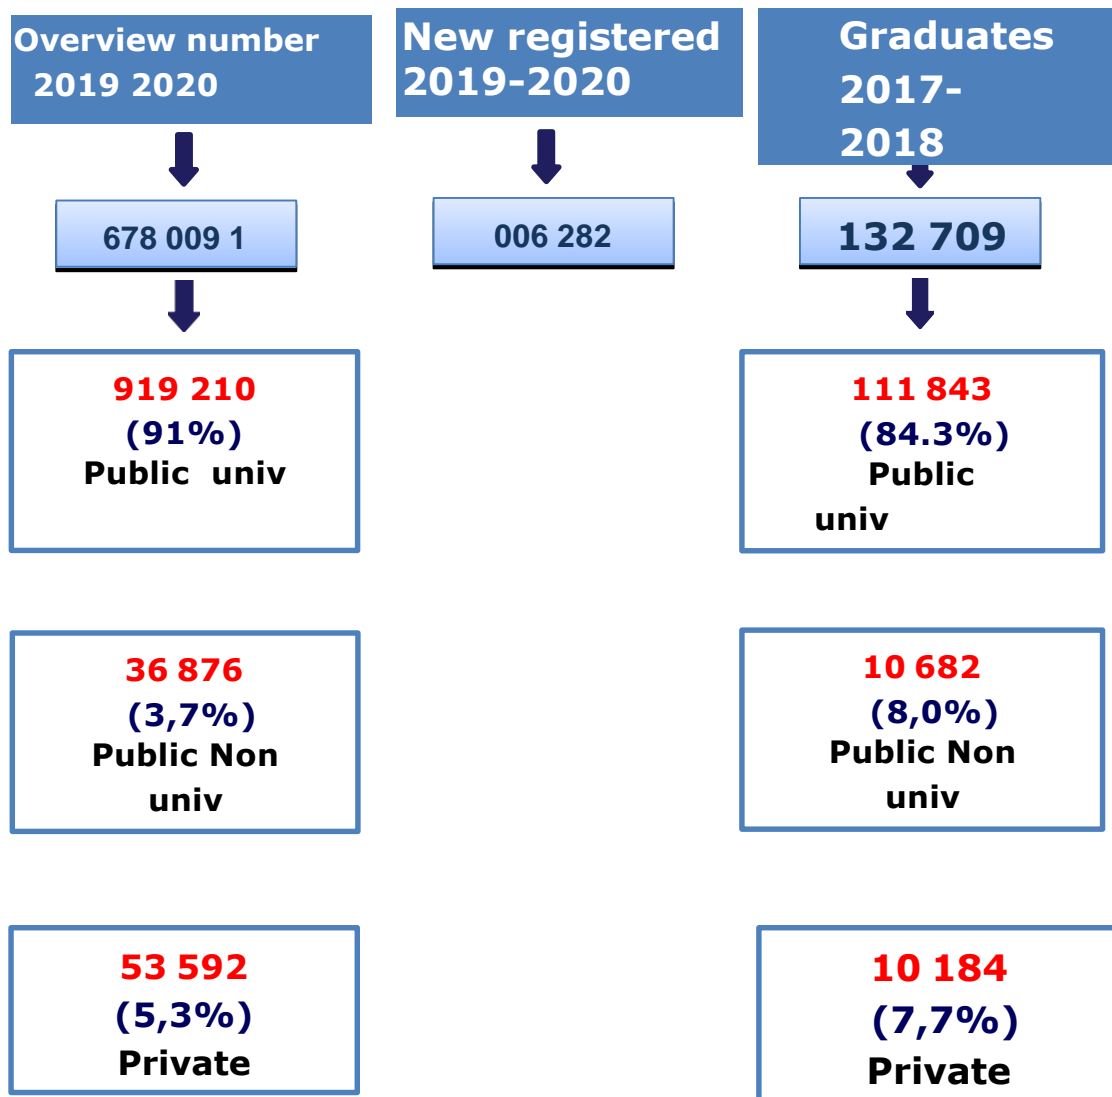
Overview number 2019 2020

678 009 1

919 210
(91%)
Public univ

36 876
(3,7%)
Public Non univ

53 592
(5,3%)
Private

New registered 2019-2020

006 282

Graduates 2017-2018

132 709

111 843
(84.3%)
Public univ

10 682
(8,0%)
Public Non univ

10 184
(7,7%)
Private